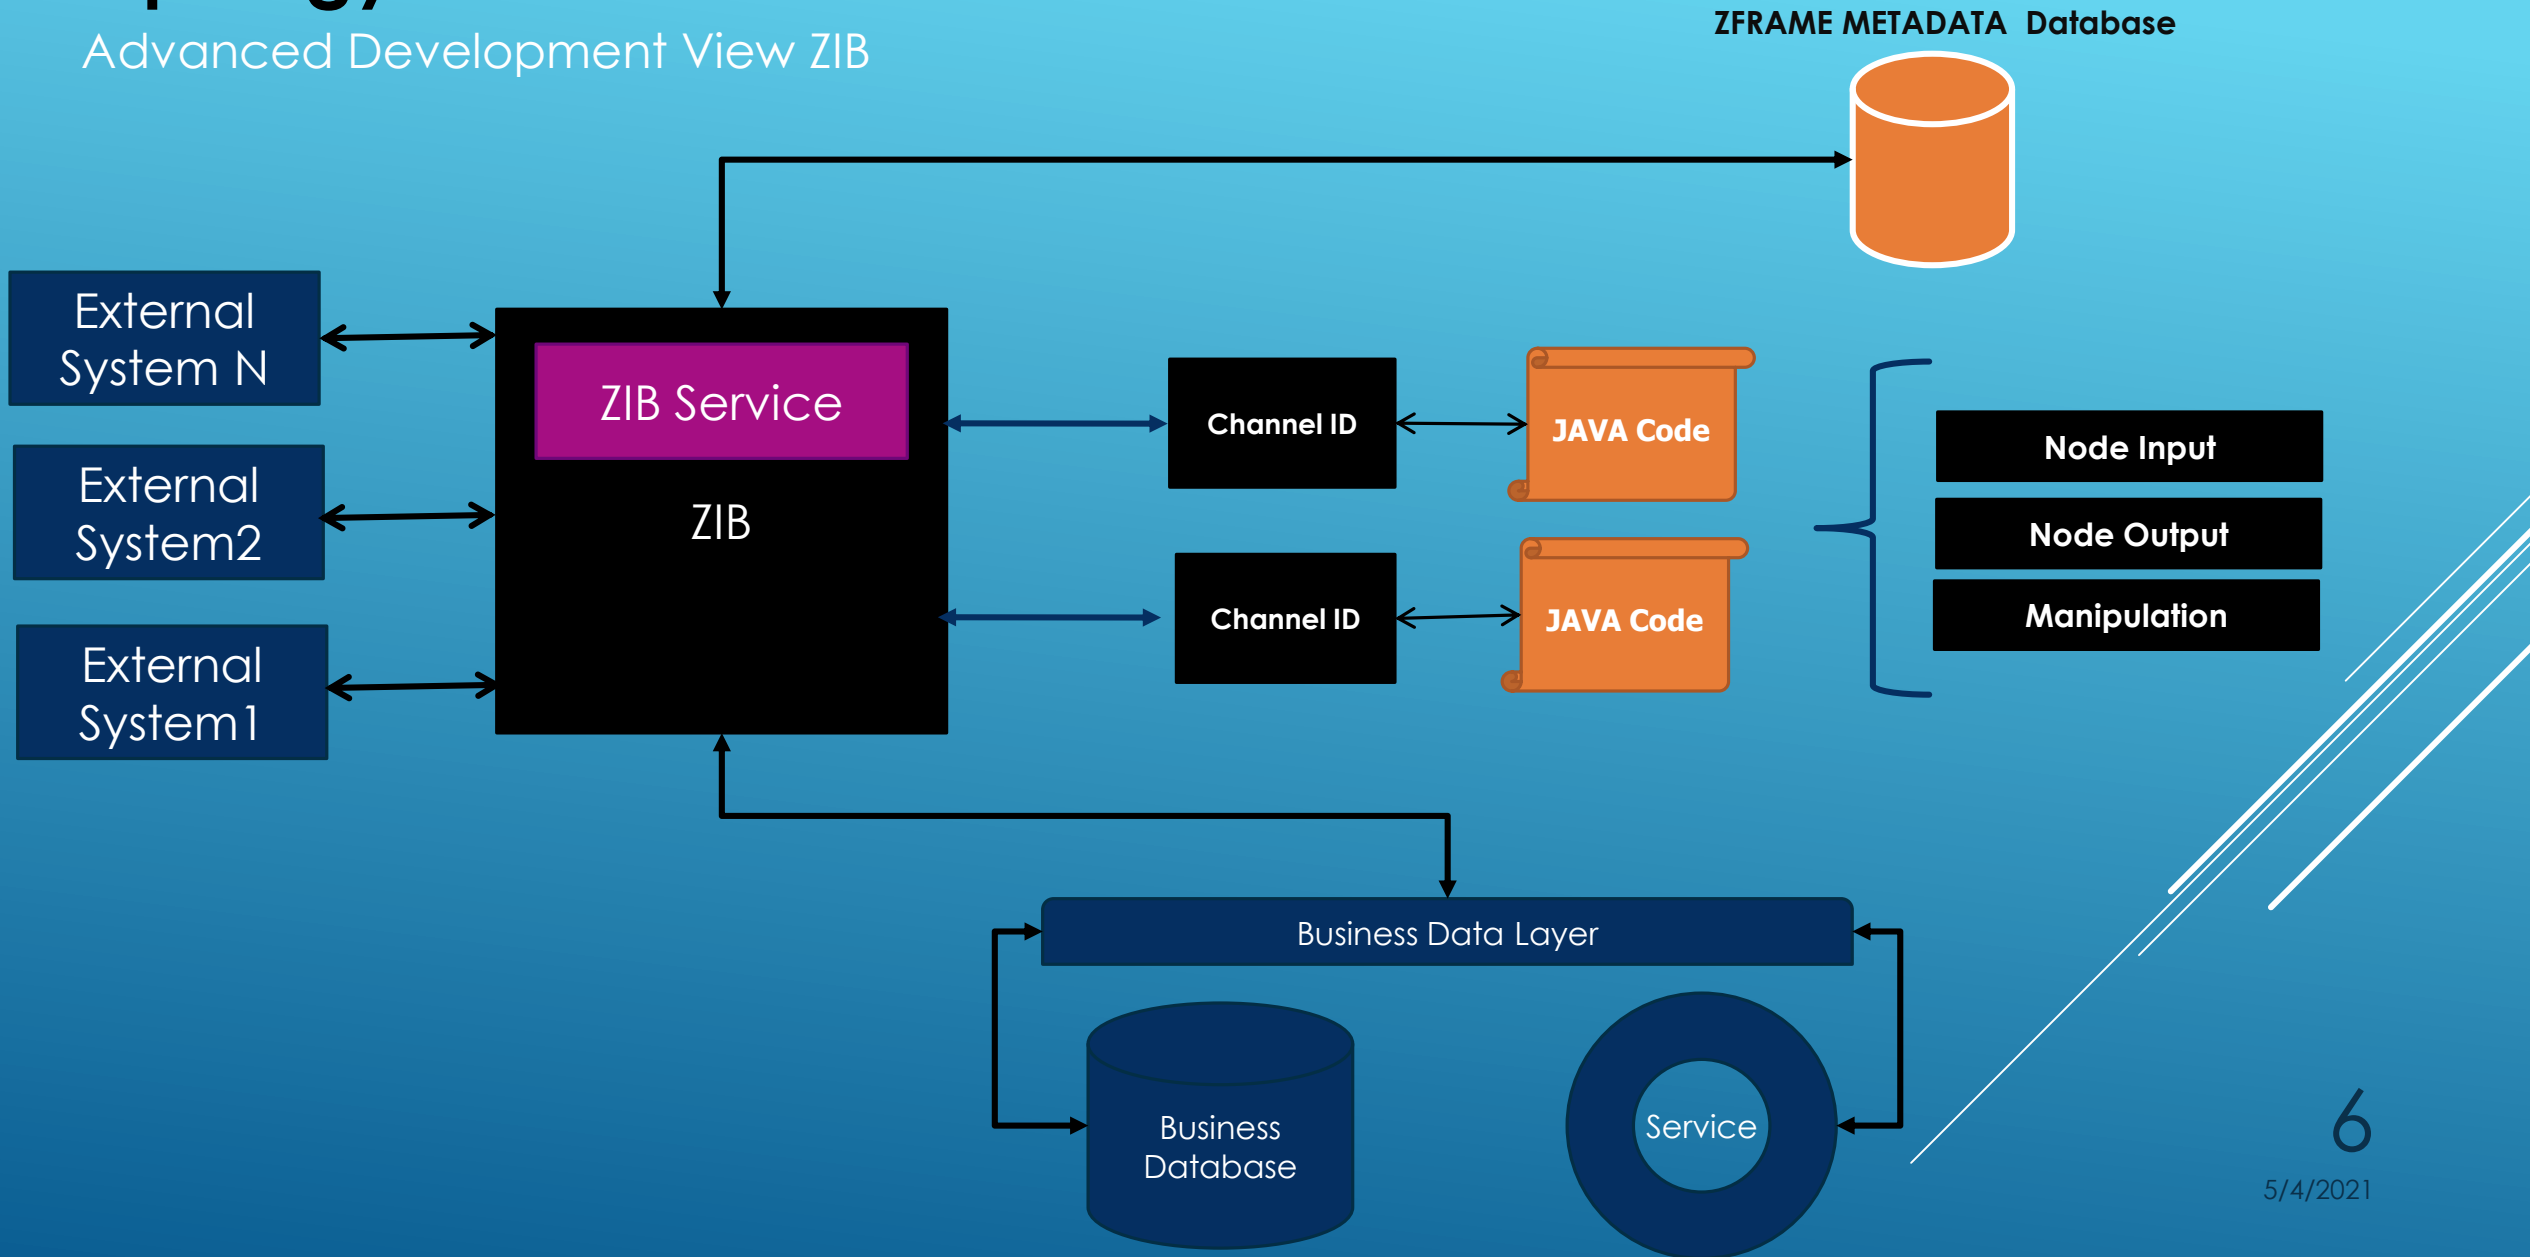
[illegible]

Advanced Development View ZIB

ZFRAME METADATA Database

External System N

External System2

External System1

ZIB Service

ZIB

Channel ID

JAVA Code

Channel ID

JAVA Code

Node Input

Node Output

Manipulation

Business Data Layer

Business Database

Service

6

5/4/2021